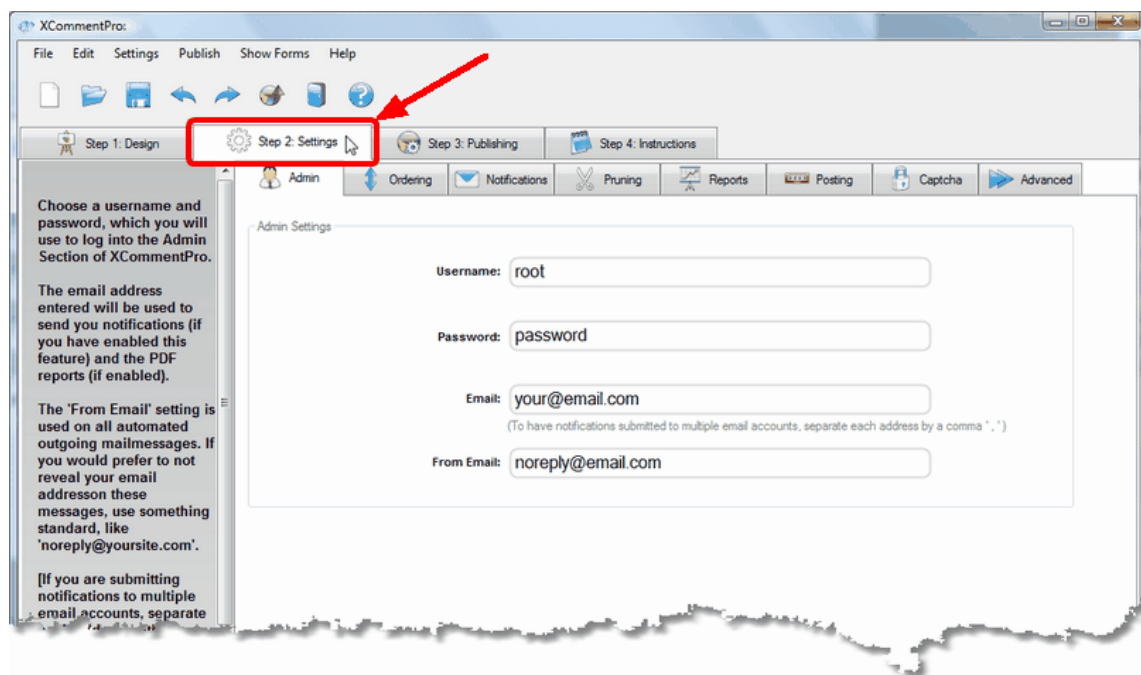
XCommentPro:

File Edit Settings Publish Show Forms Help

Step 1: Design
Step 2: Settings
Step 3: Publishing
Step 4: Instructions

Choose a username and password, which you will use to log into the Admin Section of XCommentPro.

The email address entered will be used to send you notifications (if you have enabled this feature) and the PDF reports (if enabled).

The 'From Email' setting is used on all automated outgoing mailmessages. If you would prefer to not reveal your email addresson these messages, use something standard, like 'noreply@yoursite.com'.

[If you are submitting notifications to multiple email accounts, separate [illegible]

Admin
Ordering
Notifications
Pruning
Reports
Posting
Captcha
Advanced

Admin Settings

Username: root

Password: password

Email: your@email.com

(To have notifications submitted to multiple email accounts, separate each address by a comma ' , ')

From Email: noreply@email.com